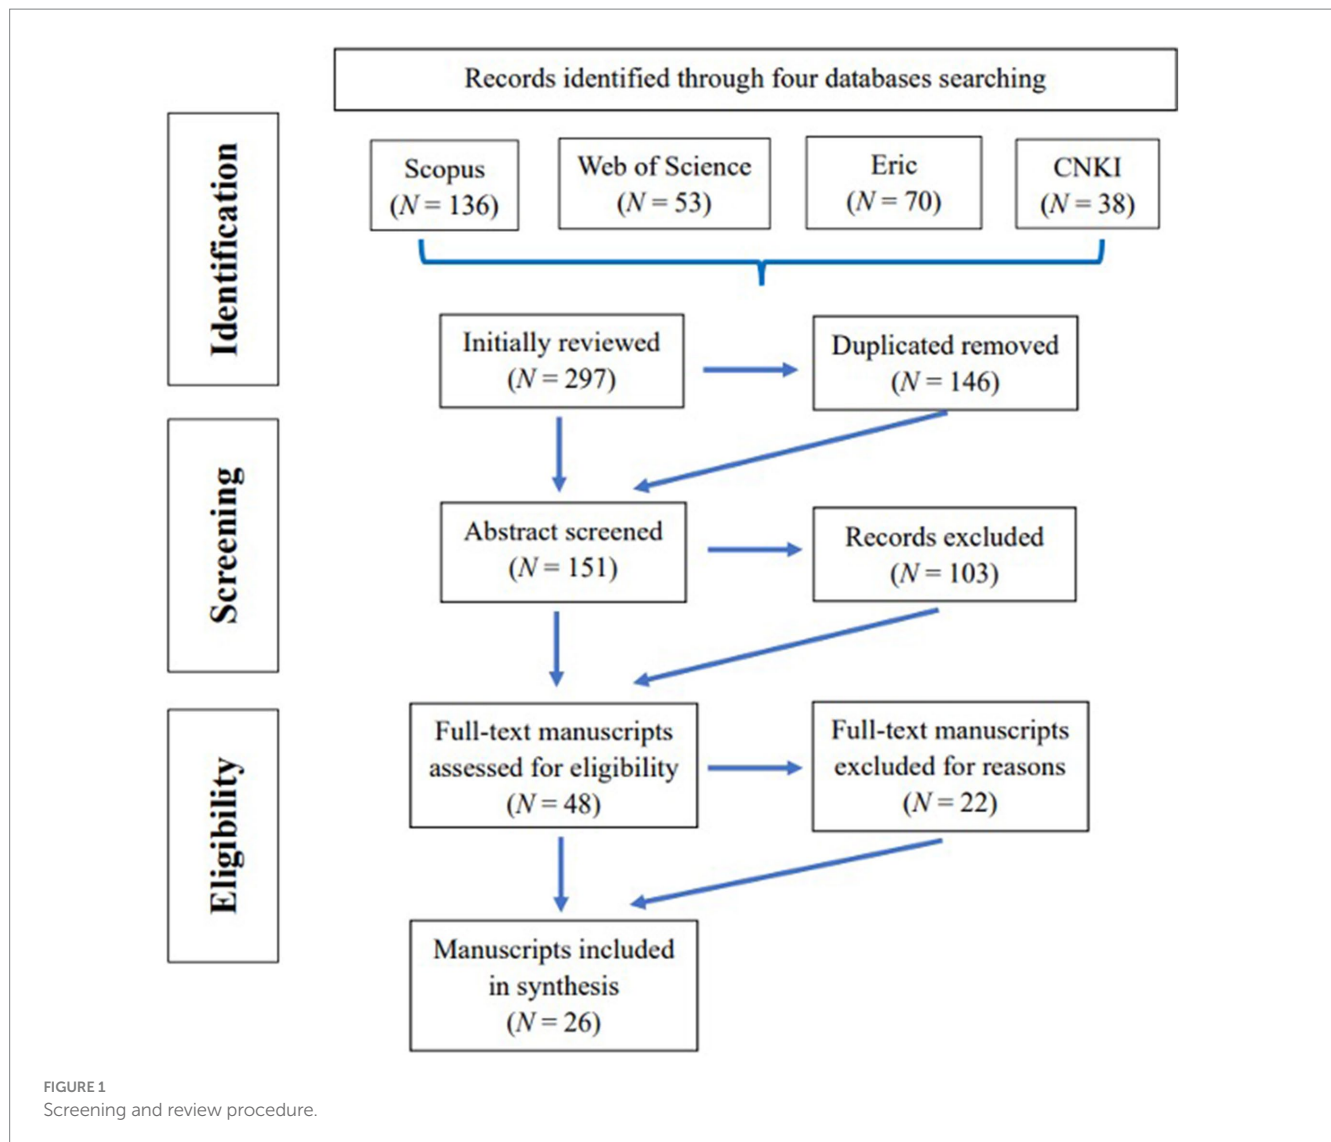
Records identified through four databases searching

Identification

Scopus
($N = 136$)

Web of Science
($N = 53$)

Eric
($N = 70$)

CNKI
($N = 38$)

Initially reviewed
($N = 297$)

Duplicated removed
($N = 146$)

Screening

Abstract screened
($N = 151$)

Records excluded
($N = 103$)

Eligibility

Full-text manuscripts assessed for eligibility
($N = 48$)

Full-text manuscripts excluded for reasons
($N = 22$)

Manuscripts included in synthesis
($N = 26$)

FIGURE 1
Screening and review procedure.